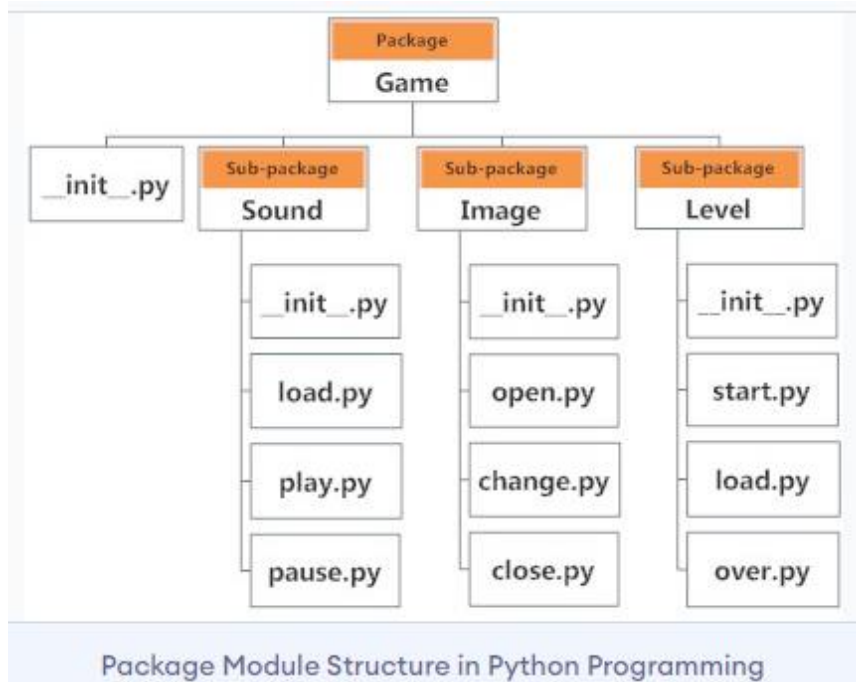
Package
Game

__init__.py

Sub-package
Sound

__init__.py
load.py
play.py
pause.py

Sub-package
Image

__init__.py
open.py
change.py
close.py

Sub-package
Level

__init__.py
start.py
load.py
over.py

Package Module Structure in Python Programming